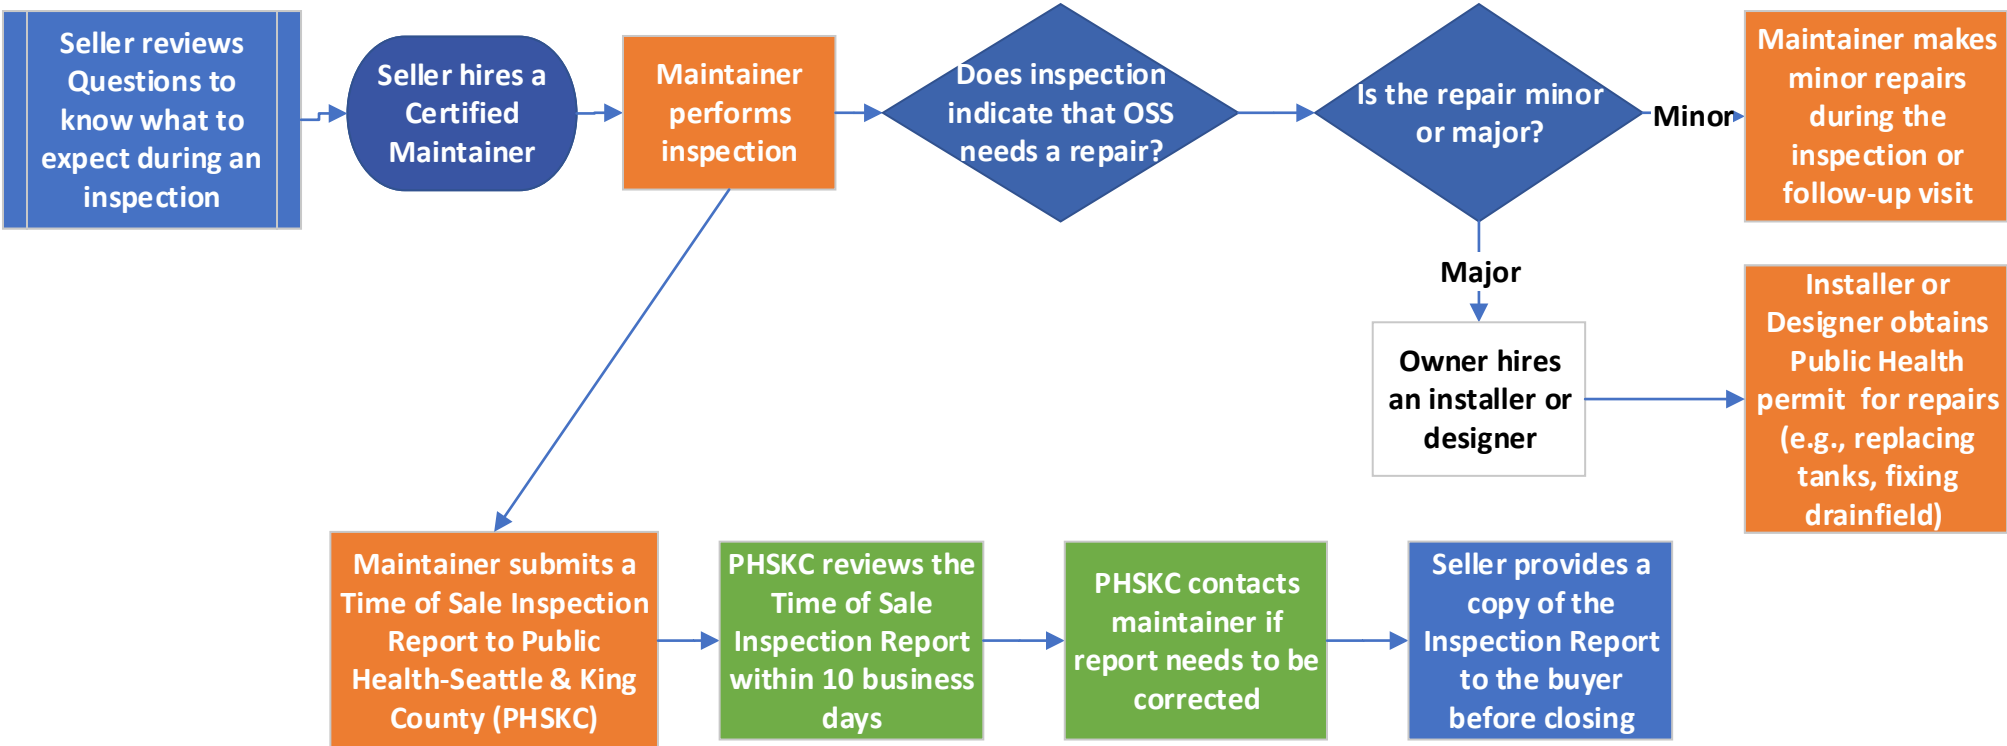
Seller reviews Questions to know what to expect during an inspection

Seller hires a Certified Maintainer

Maintainer performs inspection

Does inspection indicate that OSS needs a repair?

Is the repair minor or major?

Minor

Maintainer makes minor repairs during the inspection or follow-up visit

Major

Owner hires an installer or designer

Installer or Designer obtains Public Health permit for repairs (e.g., replacing tanks, fixing drainfield)

Maintainer submits a Time of Sale Inspection Report to Public Health-Seattle & King County (PHSKC)

PHSKC reviews the Time of Sale Inspection Report within 10 business days

PHSKC contacts maintainer if report needs to be corrected

Seller provides a copy of the Inspection Report to the buyer before closing